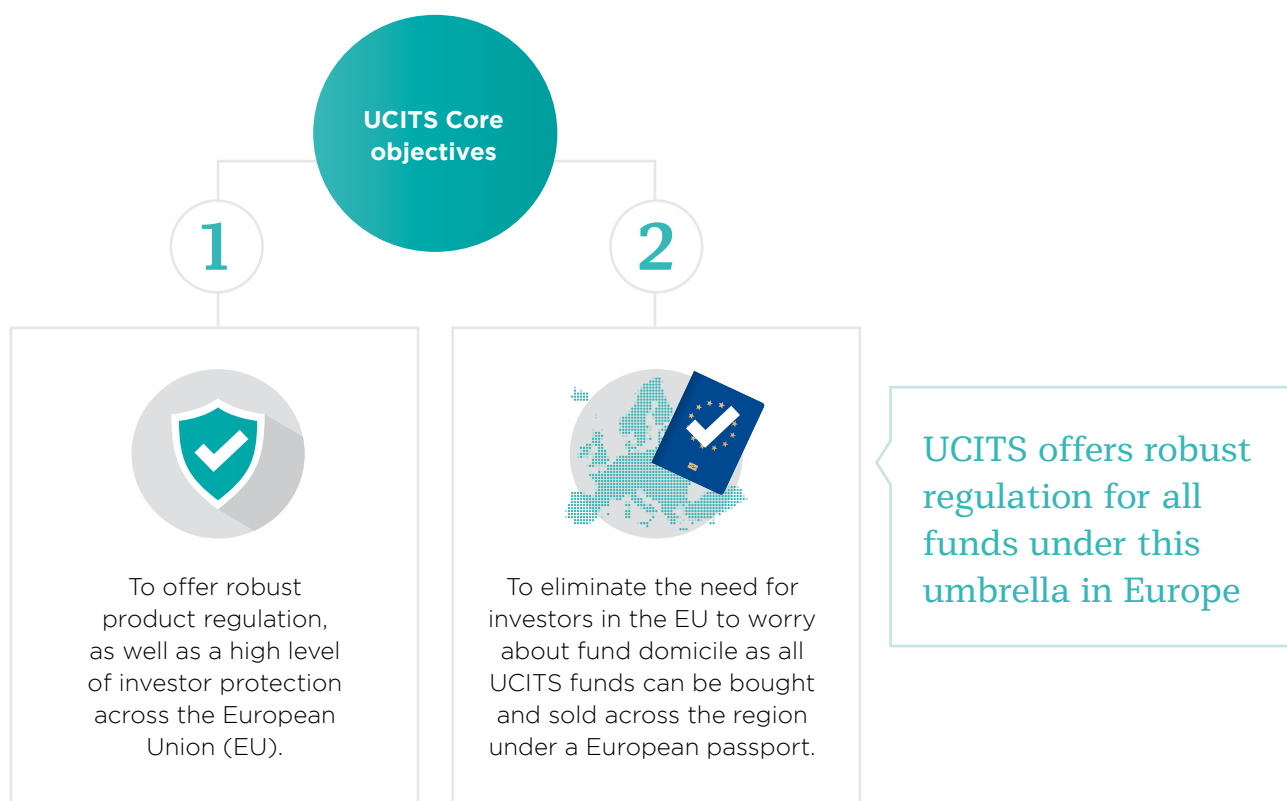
UCITS Core objectives

1

To offer robust product regulation, as well as a high level of investor protection across the European Union (EU).

2

To eliminate the need for investors in the EU to worry about fund domicile as all UCITS funds can be bought and sold across the region under a European passport.

UCITS offers robust regulation for all funds under this umbrella in Europe